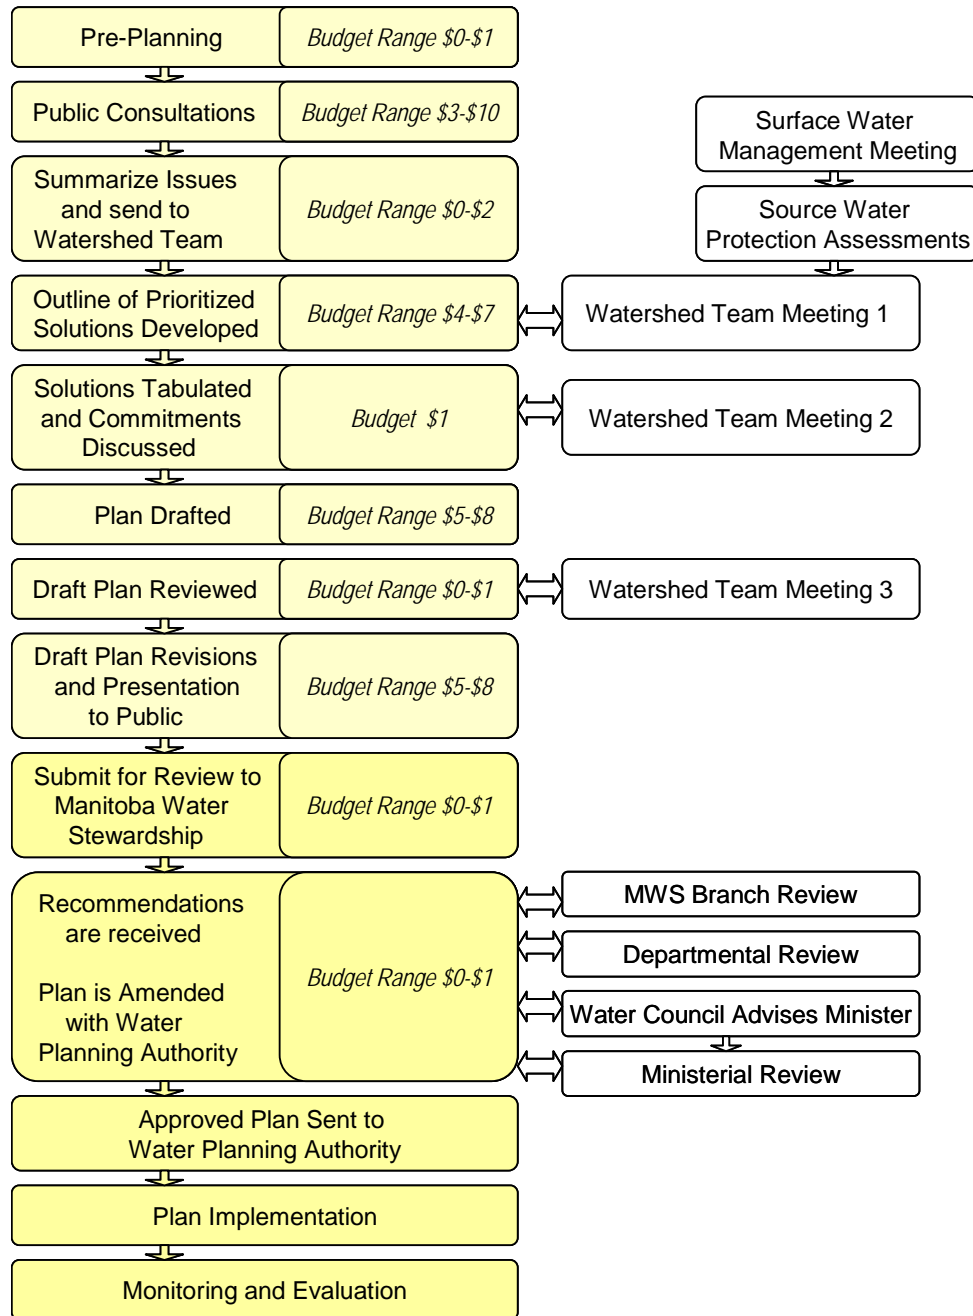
Pre-Planning
Budget Range $0-$1

Public Consultations
Budget Range $3-$10

Surface Water Management Meeting

Source Water Protection Assessments

Summarize Issues and send to Watershed Team
Budget Range $0-$2

Outline of Prioritized Solutions Developed
Budget Range $4-$7

Watershed Team Meeting 1

Solutions Tabulated and Commitments Discussed
Budget $1

Watershed Team Meeting 2

Plan Drafted
Budget Range $5-$8

Draft Plan Reviewed
Budget Range $0-$1

Watershed Team Meeting 3

Draft Plan Revisions and Presentation to Public
Budget Range $5-$8

Submit for Review to Manitoba Water Stewardship
Budget Range $0-$1

Recommendations are received

Plan is Amended with Water Planning Authority
Budget Range $0-$1

MWS Branch Review

Departmental Review

Water Council Advises Minister

Ministerial Review

Approved Plan Sent to Water Planning Authority

Plan Implementation

Monitoring and Evaluation